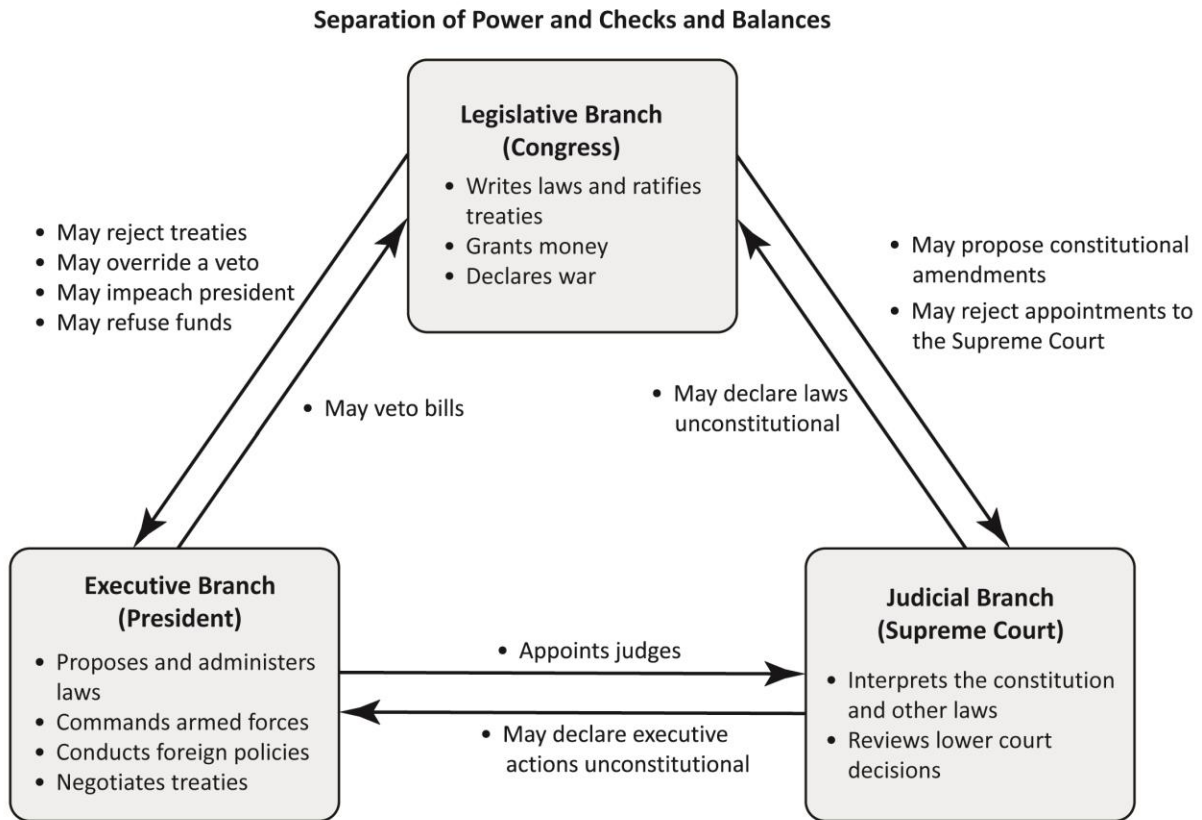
Separation of Power and Checks and Balances

Legislative Branch
(Congress)
• Writes laws and ratifies treaties
• Grants money
• Declares war

• May reject treaties
• May override a veto
• May impeach president
• May refuse funds

• May veto bills

• May propose constitutional amendments
• May reject appointments to the Supreme Court

• May declare laws unconstitutional

Executive Branch
(President)
• Proposes and administers laws
• Commands armed forces
• Conducts foreign policies
• Negotiates treaties

• Appoints judges

• May declare executive actions unconstitutional

Judicial Branch
(Supreme Court)
• Interprets the constitution and other laws
• Reviews lower court decisions